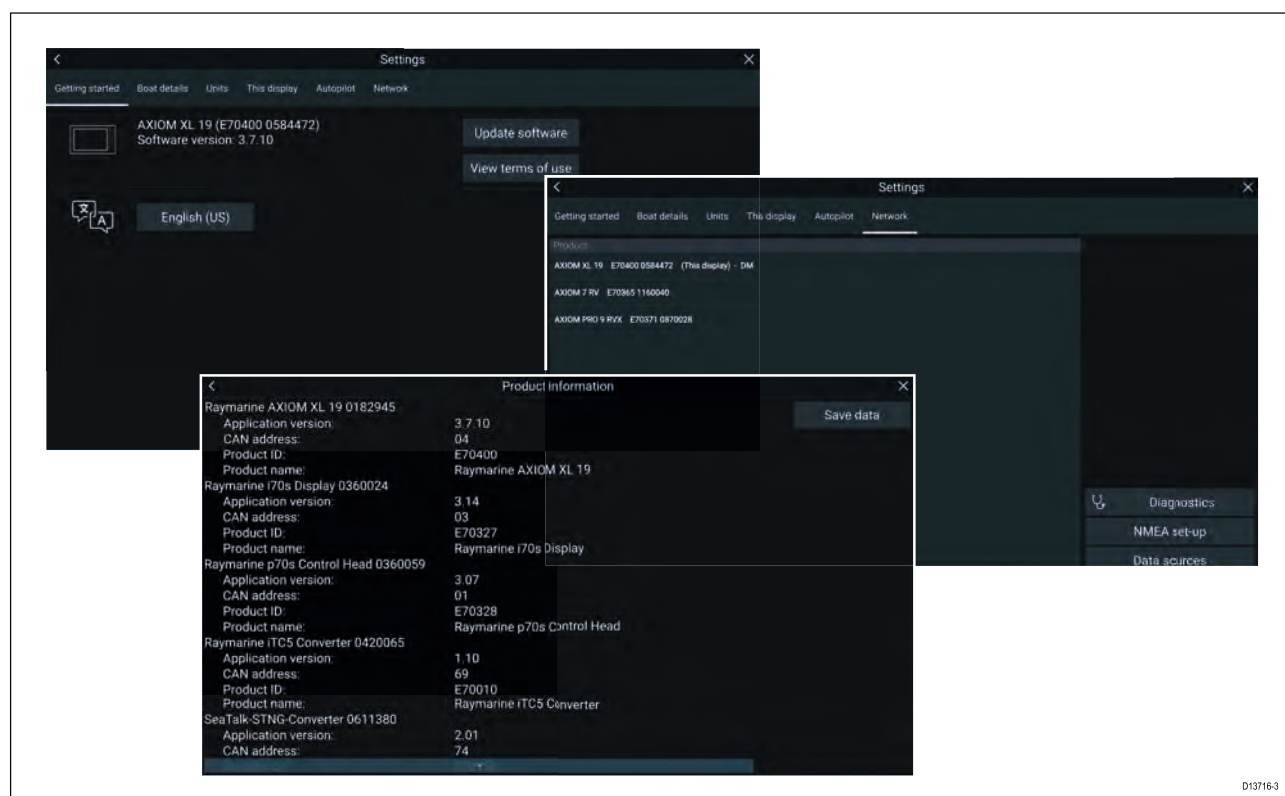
Settings

Getting started Boat details Units This display Autopilot Network

AXIOM XL 19 (E70400 0584472)
Software version: 3.7.10

Update software

View terms of use

English (US)

Settings

Getting started Boat details Units This display Autopilot Network

Product

AXIOM XL 19 E70400 0584472 (This display) - DM

AXIOM 7 RV E70365 1160040

AXIOM PRO 9 RVX E70371 0870028

Diagnostics

NMEA set-up

Data sources

Product information

Save data

Raymarine AXIOM XL 19 0182945
Application version: 3.7.10
CAN address: 04
Product ID: E70400
Product name: Raymarine AXIOM XL 19
Raymarine i70s Display 0360024
Application version: 3.14
CAN address: 03
Product ID: E70327
Product name: Raymarine i70s Display
Raymarine p70s Control Head 0360059
Application version: 3.07
CAN address: 01
Product ID: E70328
Product name: Raymarine p70s Control Head
Raymarine iTC5 Converter 0420065
Application version: 1.10
CAN address: 69
Product ID: E70010
Product name: Raymarine iTC5 Converter
SeaTalk-STNG-Converter 0611380
Application version: 2.01
CAN address: 74

D13716-3